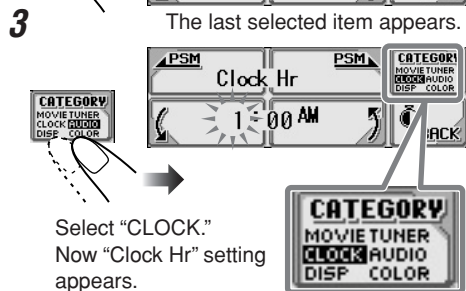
3

The last selected item appears.

PSM

PSM

Clock Hr

1:00 AM

CATEGORY
MOVIE TUNER
CLOCK AUDIO
DISP COLOR

BACK

CATEGORY
MOVIE TUNER
CLOCK AUDIO
DISP COLOR

Select "CLOCK." Now "Clock Hr" setting appears.

CATEGORY
MOVIE TUNER
CLOCK AUDIO
DISP COLOR